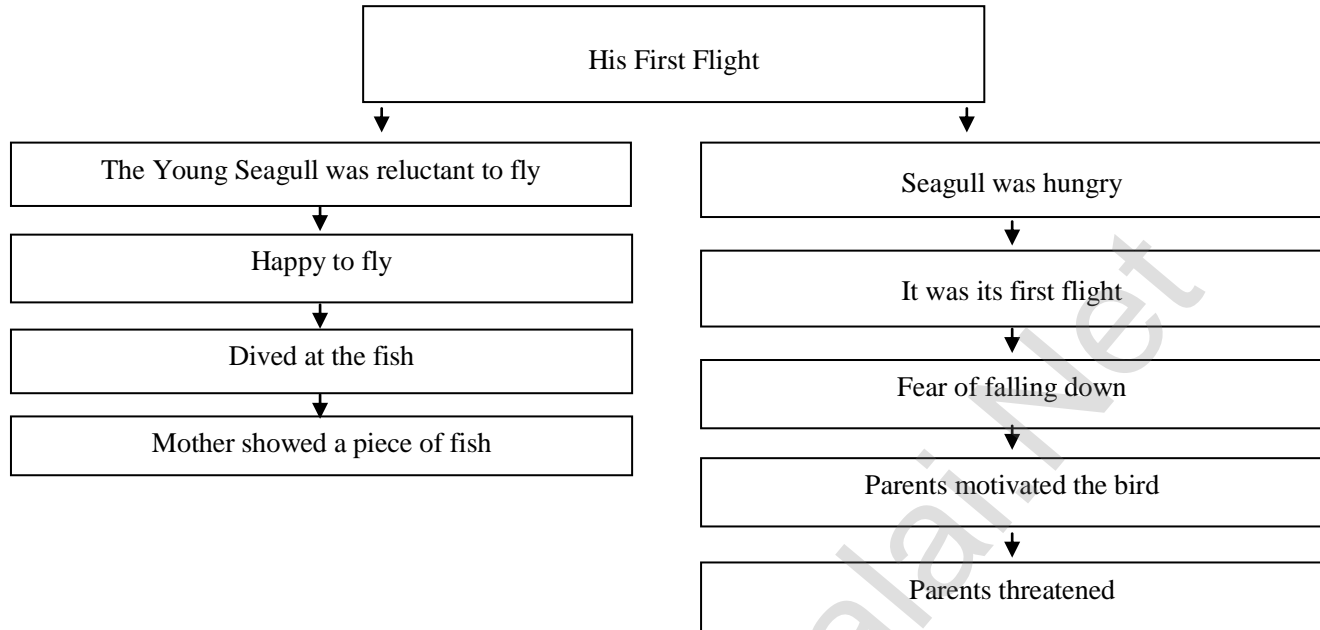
His First Flight

The Young Seagull was reluctant to fly

Happy to fly

Dived at the fish

Mother showed a piece of fish

Seagull was hungry

It was its first flight

Fear of falling down

Parents motivated the bird

Parents threatened

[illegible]lai.Net